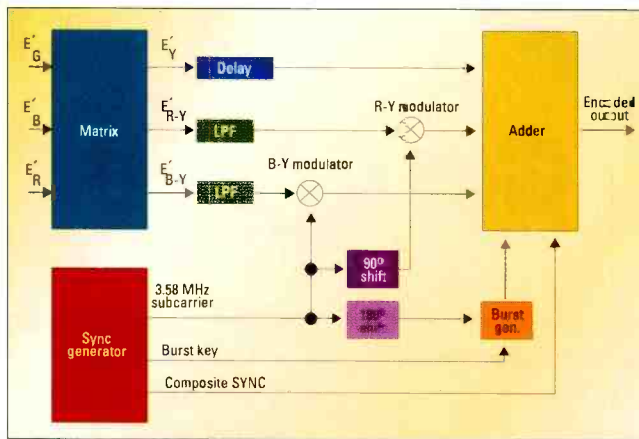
$E'_G$

$E'_B$

$E'_R$

Matrix

$E'_Y$

Delay

$E'_{R-Y}$

LPF

$E'_{B-Y}$

LPF

B-Y modulator

R-Y modulator

Adder

Encoded output

$90^o$ shift

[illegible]

Burst gen.

Sync generator

3.58 MHz subcarrier

Burst key

Composite SYNC